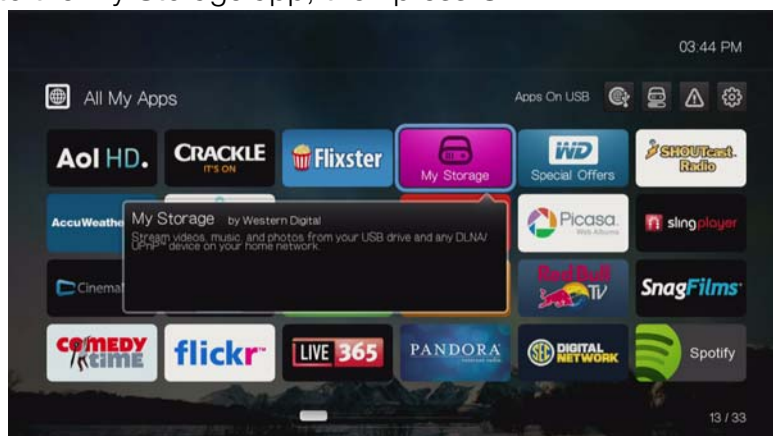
03:44 PM

All My Apps

Apps On USB

Aol HD.

CRACKLE
IT'S ON

Flixster

My Storage

WD
Special Offers

SHOUTcast Radio

AccuWeathe

My Storage by Western Digital
Stream videos, music, and photos from your USB drive and any DLNA/UPnP® device on your home network.

Picasa
Web Albums

slingplayer

Cinemal

Red Bull TV

SnagFilms

COMEDY TIME

flickr

LIVE 365

PANDORA

SEC DIGITAL NETWORK

Spotify

13 / 33